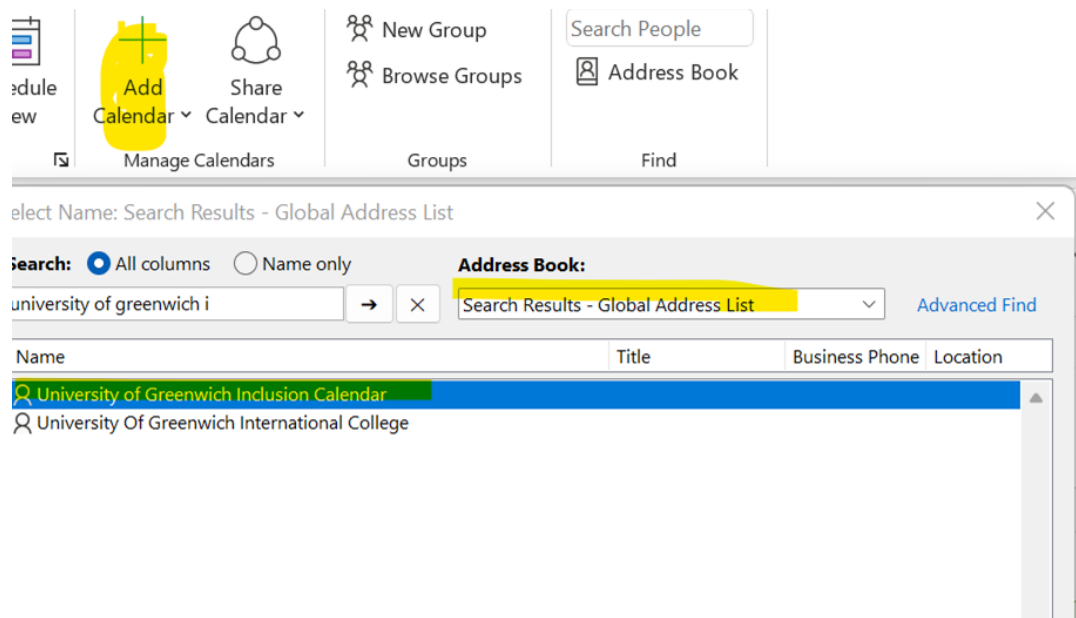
edule ew

Add Calendar

Share Calendar

Manage Calendars

New Group

Browse Groups

Groups

Search People

Address Book

Find

elect Name: Search Results - Global Address List

Search: All columns Name only

Address Book:

university of greenwich i

Search Results - Global Address List

Advanced Find

| Name | Title | Business Phone | Location |
|---|---|---|---|
| University of Greenwich Inclusion Calendar | | | |
| University Of Greenwich International College | | | |